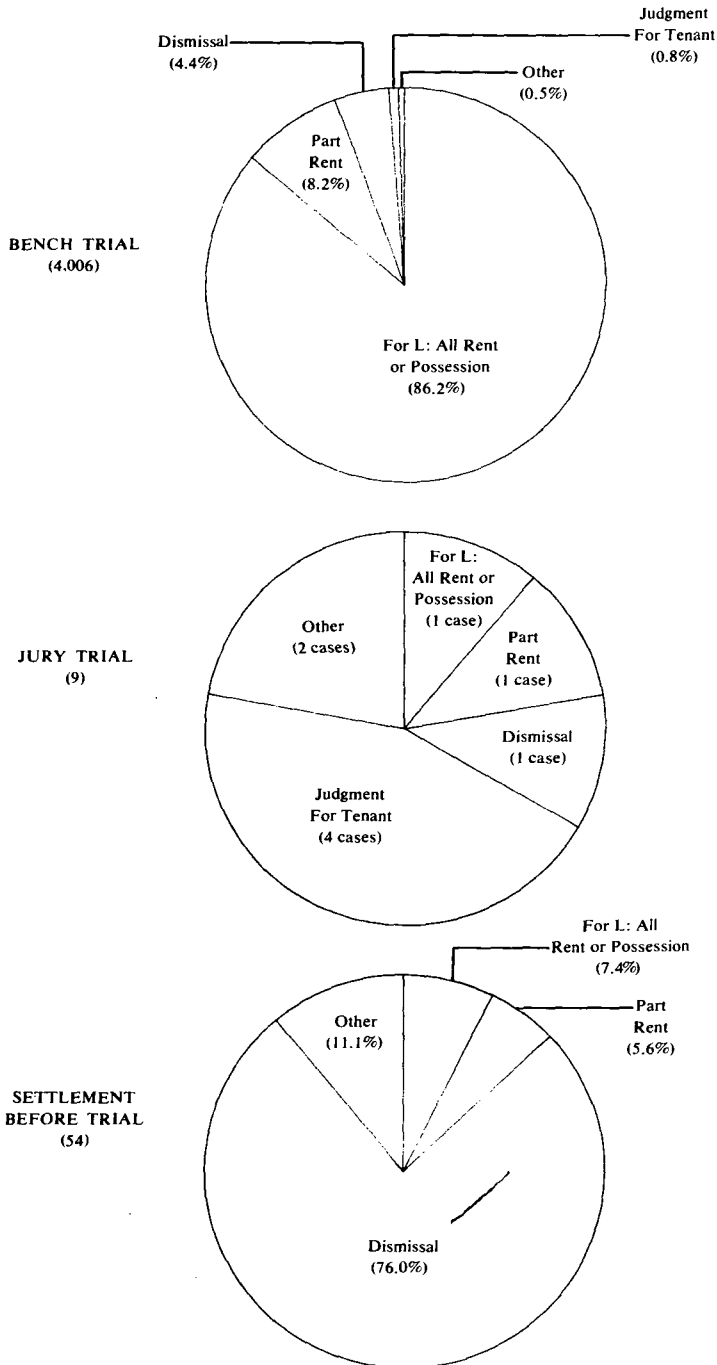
Judgment For Tenant (0.8%)

Dismissal (4.4%)

Other (0.5%)

Part Rent (8.2%)

BENCH TRIAL (4.006)

For L: All Rent or Possession (86.2%)

For L: All Rent or Possession (1 case)

Other (2 cases)

JURY TRIAL (9)

Part Rent (1 case)

Dismissal (1 case)

Judgment For Tenant (4 cases)

For L: All Rent or Possession (7.4%)

Part Rent (5.6%)

Other (11.1%)

SETTLEMENT BEFORE TRIAL (54)

Dismissal (76.0%)